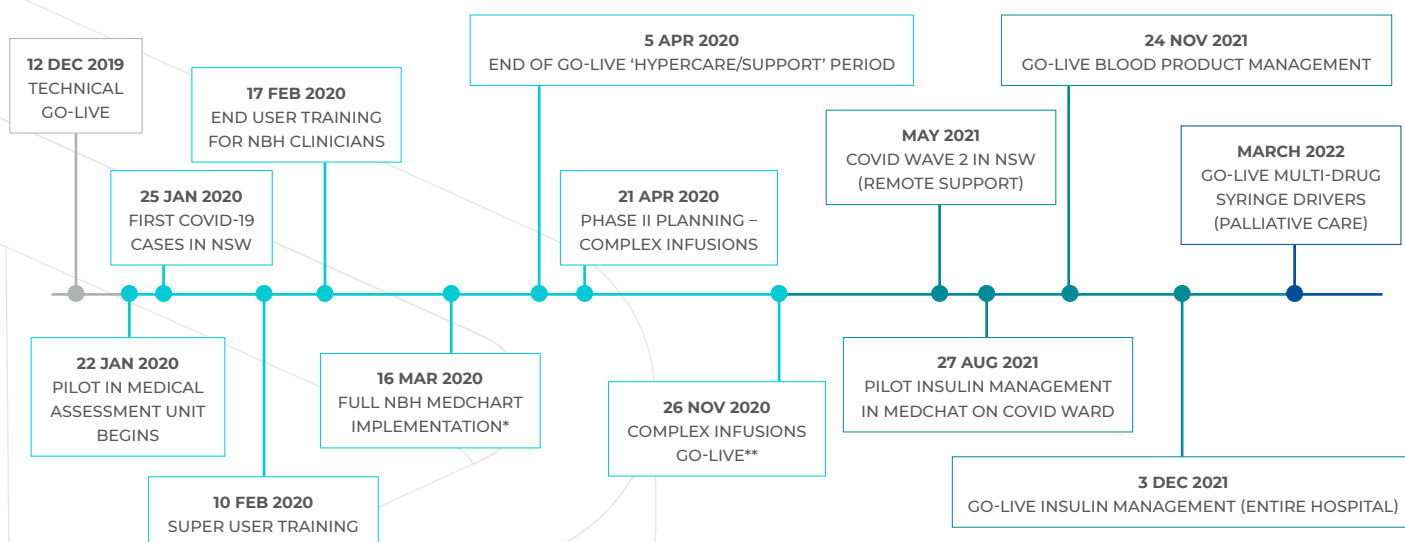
12 DEC 2019
TECHNICAL GO-LIVE

17 FEB 2020
END USER TRAINING FOR NBH CLINICIANS

5 APR 2020
END OF GO-LIVE 'HYPERCARE/SUPPORT' PERIOD

24 NOV 2021
GO-LIVE BLOOD PRODUCT MANAGEMENT

25 JAN 2020
FIRST COVID-19 CASES IN NSW

21 APR 2020
PHASE II PLANNING – COMPLEX INFUSIONS

MAY 2021
COVID WAVE 2 IN NSW (REMOTE SUPPORT)

MARCH 2022
GO-LIVE MULTI-DRUG SYRINGE DRIVERS (PALLIATIVE CARE)

22 JAN 2020
PILOT IN MEDICAL ASSESSMENT UNIT BEGINS

16 MAR 2020
FULL NBH MEDCHART IMPLEMENTATION*

26 NOV 2020
COMPLEX INFUSIONS GO-LIVE**

27 AUG 2021
PILOT INSULIN MANAGEMENT IN MEDCHAT ON COVID WARD

3 DEC 2021
GO-LIVE INSULIN MANAGEMENT (ENTIRE HOSPITAL)

10 FEB 2020
SUPER USER TRAINING